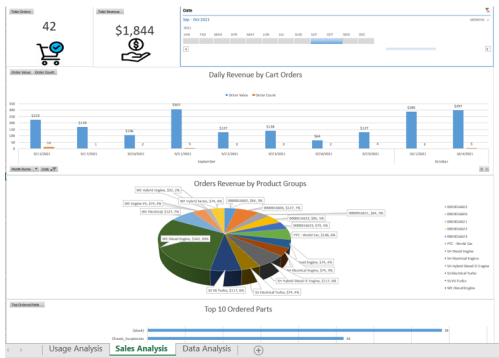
Total Orders

42

Total Revenue

$1,844

Date

Sep - Oct 2021

2021

JAN FEB MAR APR MAY JUN JUL AUG SEP OCT NOV DEC

MONTHS

Order Value Order Count

Daily Revenue by Cart Orders

Order Value Order Count

$222 $139 $36 $369 $137 $138 $64 $137 $395 $397

9/13/2021 9/17/2021 9/20/2021 9/21/2021 9/24/2021 9/27/2021 9/28/2021 9/29/2021 10/1/2021 10/4/2021

Orders Revenue by Product Groups

Top 10 Ordered Parts

Usage Analysis Sales Analysis Data Analysis +